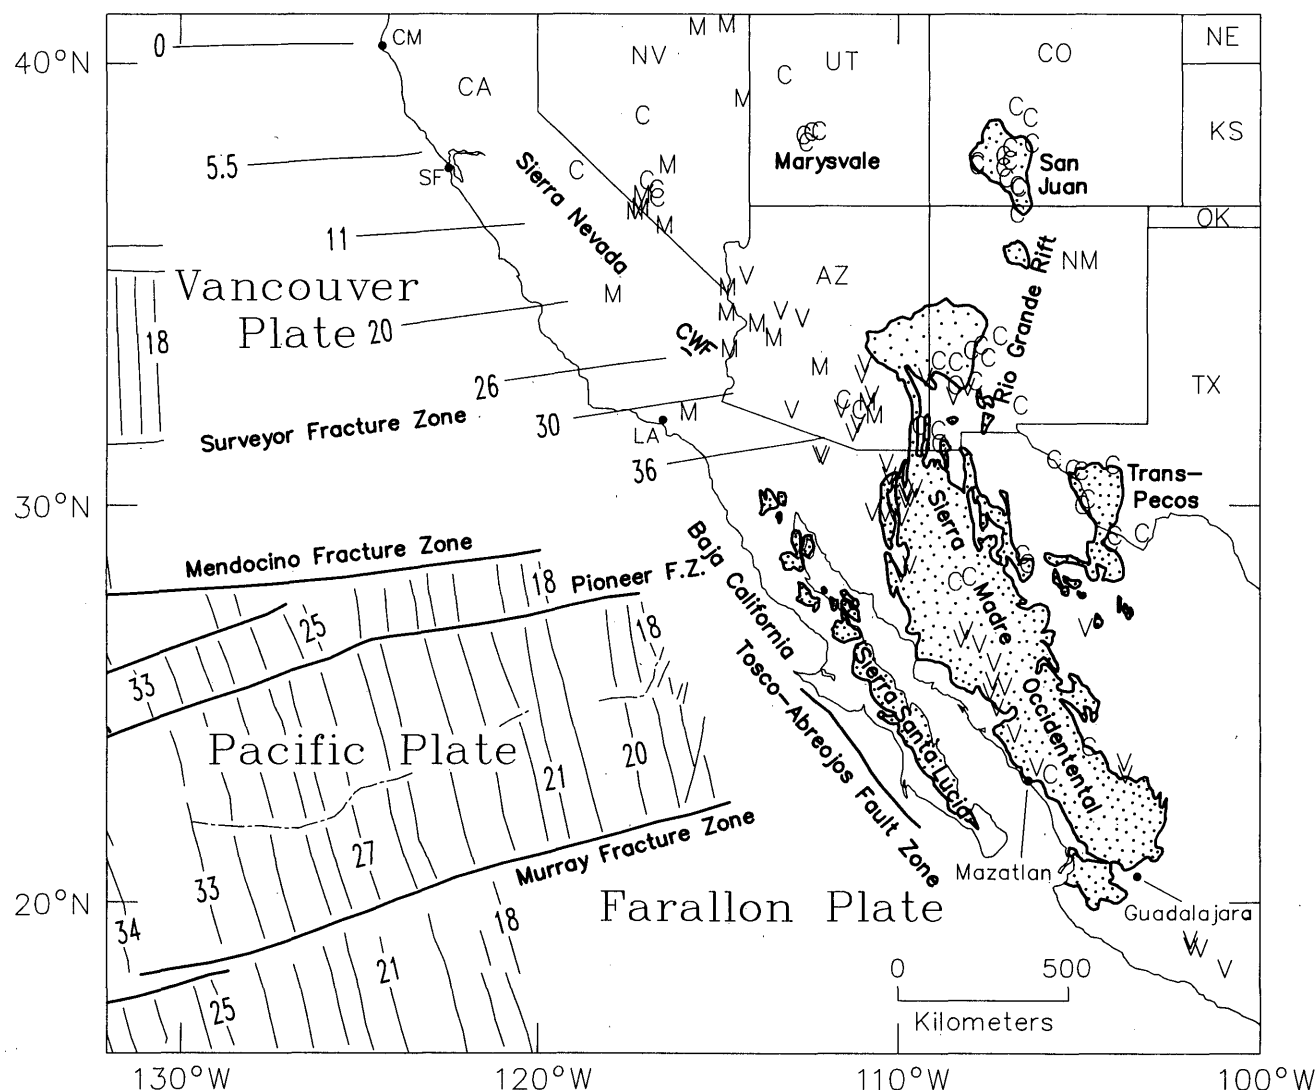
40°N
0
CM
M M
NV
UT
CO
NE
C
CA
M
C
KS
C
Marysvale
San Juan
5.5
SF
Sierra Nevada
M
11
OK
NM
Rio Grande Rift
Vancouver Plate
M
V
AZ
18
20
M
V V
CWF
M
26
M
TX
Surveyor Fracture Zone
30
LA
M
V
36
Trans-Pecos
30°N
Sierra Madre Occidental
Mendocino Fracture Zone
18
Pioneer F.Z.
25
18
33
Baja California
Tosco-Abreojos Fault Zone
Sierra Santa Lucia
Pacific Plate
21
20
27
Murray Fracture Zone
33
Mazatlan
20°N
34
18
Farallon Plate
Guadalajara
21
0
500
Kilometers
25
V
130°W
120°W
110°W
100°W